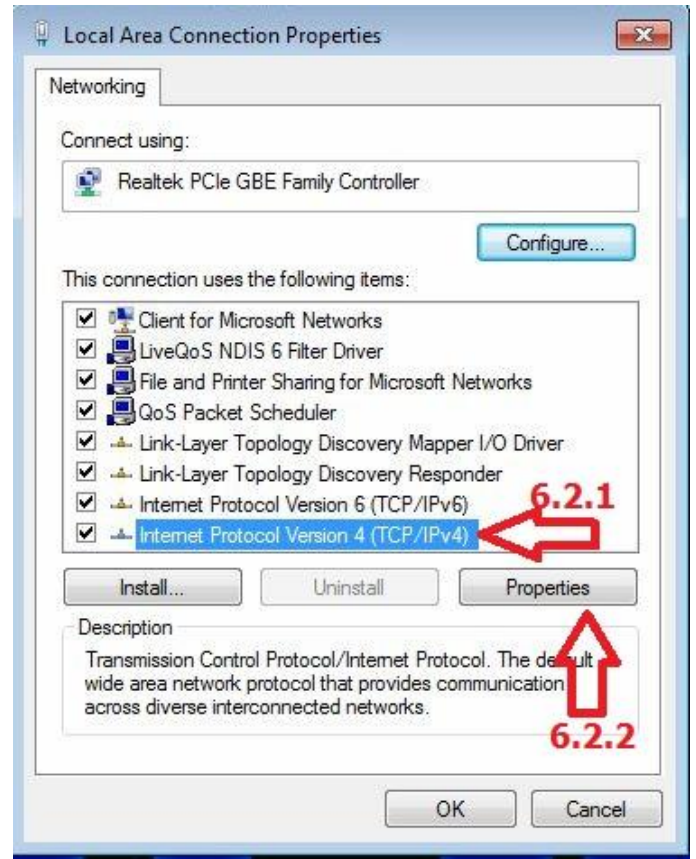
Local Area Connection Properties

Networking

Connect using:

Realtek PCIe GBE Family Controller

Configure...

This connection uses the following items:

Client for Microsoft Networks
LiveQoS NDIS 6 Filter Driver
File and Printer Sharing for Microsoft Networks
QoS Packet Scheduler
Link-Layer Topology Discovery Mapper I/O Driver
Link-Layer Topology Discovery Responder
Internet Protocol Version 6 (TCP/IPv6)
Internet Protocol Version 4 (TCP/IPv4)

6.2.1

Install...
Uninstall
Properties

Description

Transmission Control Protocol/Internet Protocol. The de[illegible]ult wide area network protocol that provides communication across diverse interconnected networks.

6.2.2

OK
Cancel